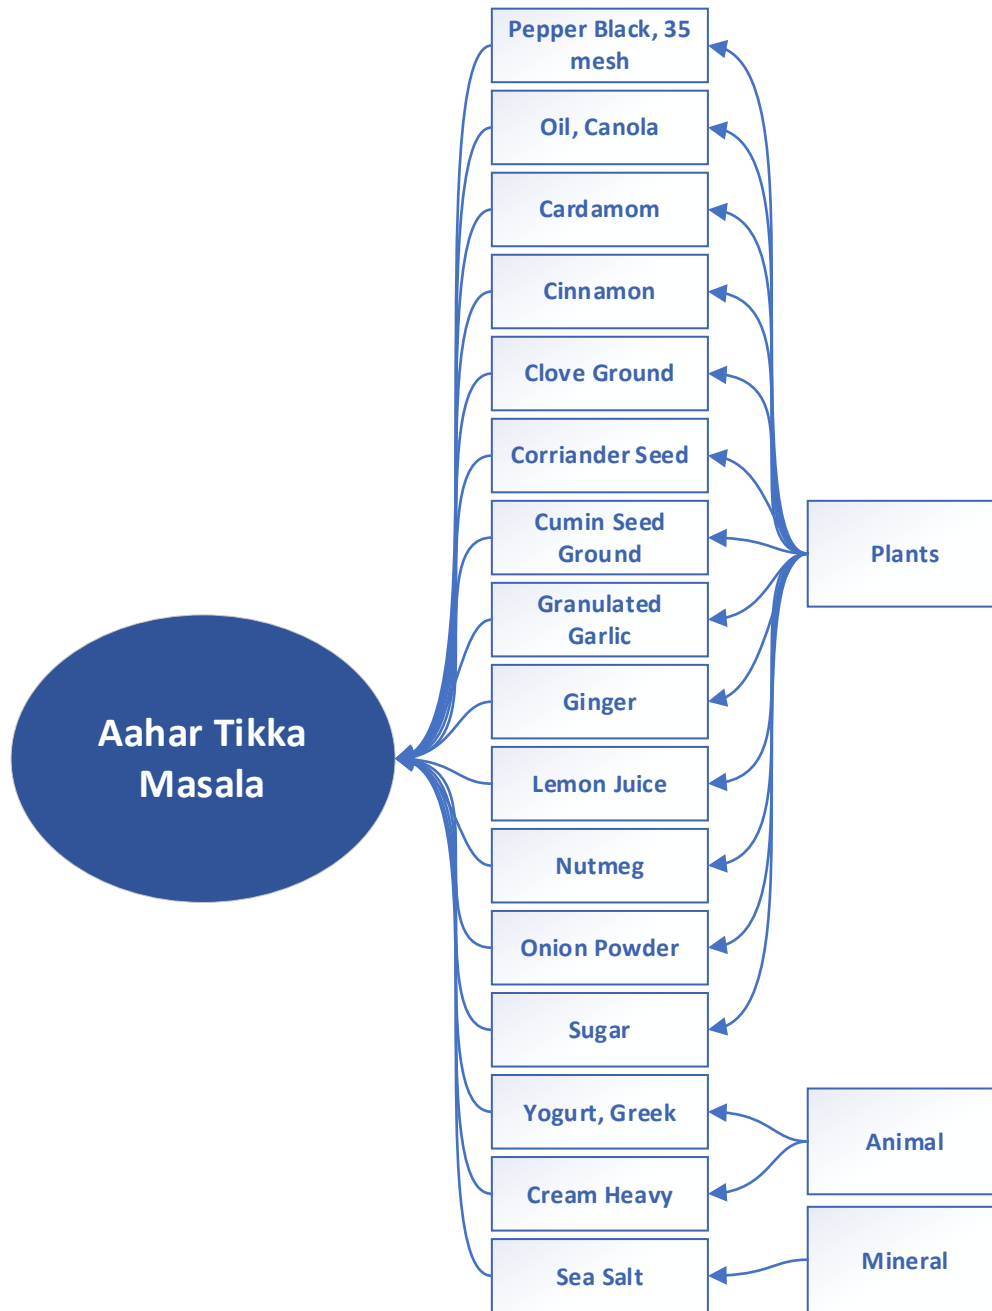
Pepper Black, 35 mesh

Oil, Canola

Cardamom

Cinnamon

Clove Ground

Corriander Seed

Cumin Seed Ground

Granulated Garlic

Ginger

Lemon Juice

Nutmeg

Onion Powder

Sugar

Yogurt, Greek

Cream Heavy

Sea Salt

Aahar Tikka Masala

Plants

Animal

Mineral